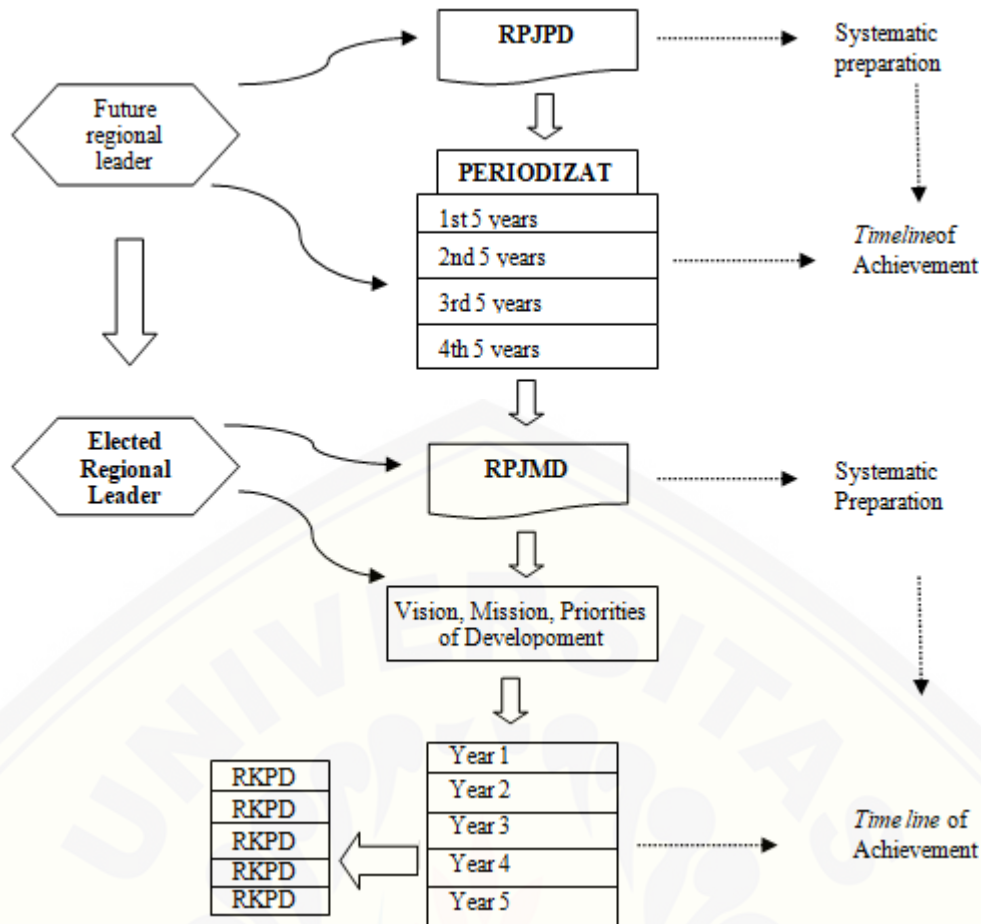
RPJPD

Systematic preparation

Future regional leader

PERIODIZAT

1st 5 years

2nd 5 years

3rd 5 years

4th 5 years

*Timeline*of Achievement

Elected Regional Leader

RPJMD

Systematic Preparation

Vision, Mission, Priorities of Developoment

Year 1

Year 2

Year 3

Year 4

Year 5

RKPD

RKPD

RKPD

RKPD

RKPD

*Time line* of Achievement

UNIVERSITAS